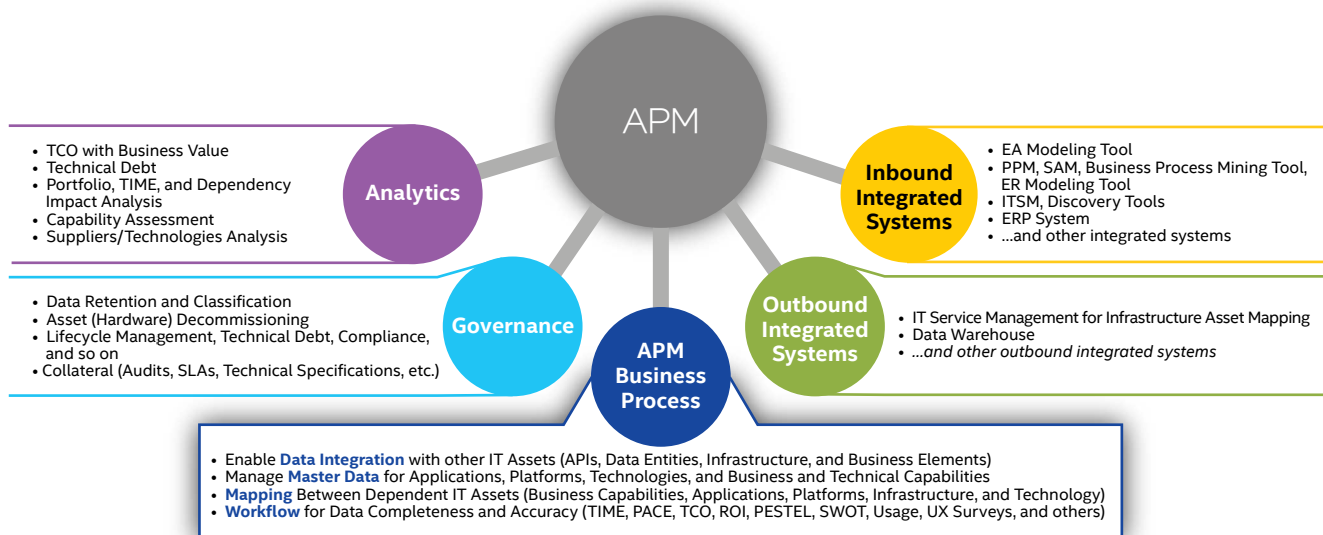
APM

Analytics

• TCO with Business Value
• Technical Debt
• Portfolio, TIME, and Dependency Impact Analysis
• Capability Assessment
• Suppliers/Technologies Analysis

Inbound Integrated Systems

• EA Modeling Tool
• PPM, SAM, Business Process Mining Tool, ER Modeling Tool
• ITSM, Discovery Tools
• ERP System
• ...and other integrated systems

Governance

• Data Retention and Classification
• Asset (Hardware) Decommissioning
• Lifecycle Management, Technical Debt, Compliance, and so on
• Collateral (Audits, SLAs, Technical Specifications, etc.)

Outbound Integrated Systems

• IT Service Management for Infrastructure Asset Mapping
• Data Warehouse
• ...and other outbound integrated systems

APM Business Process

• Enable Data Integration with other IT Assets (APIs, Data Entities, Infrastructure, and Business Elements)
• Manage Master Data for Applications, Platforms, Technologies, and Business and Technical Capabilities
• Mapping Between Dependent IT Assets (Business Capabilities, Applications, Platforms, Infrastructure, and Technology)
• Workflow for Data Completeness and Accuracy (TIME, PACE, TCO, ROI, PESTEL, SWOT, Usage, UX Surveys, and others)